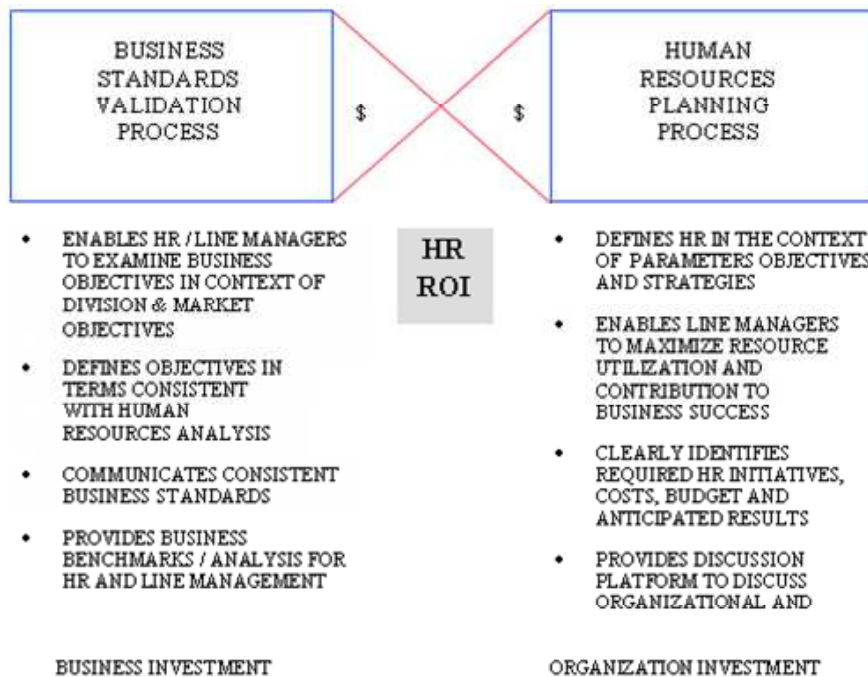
BUSINESS STANDARDS VALIDATION PROCESS

$

$

HUMAN RESOURCES PLANNING PROCESS

- ENABLES HR / LINE MANAGERS TO EXAMINE BUSINESS OBJECTIVES IN CONTEXT OF DIVISION & MARKET OBJECTIVES
- DEFINES OBJECTIVES IN TERMS CONSISTENT WITH HUMAN RESOURCES ANALYSIS
- COMMUNICATES CONSISTENT BUSINESS STANDARDS
- PROVIDES BUSINESS BENCHMARKS / ANALYSIS FOR HR AND LINE MANAGEMENT

HR ROI

- DEFINES HR IN THE CONTEXT OF PARAMETERS OBJECTIVES AND STRATEGIES
- ENABLES LINE MANAGERS TO MAXIMIZE RESOURCE UTILIZATION AND CONTRIBUTION TO BUSINESS SUCCESS
- CLEARLY IDENTIFIES REQUIRED HR INITIATIVES, COSTS, BUDGET AND ANTICIPATED RESULTS
- PROVIDES DISCUSSION PLATFORM TO DISCUSS ORGANIZATIONAL AND

BUSINESS INVESTMENT

ORGANIZATION INVESTMENT